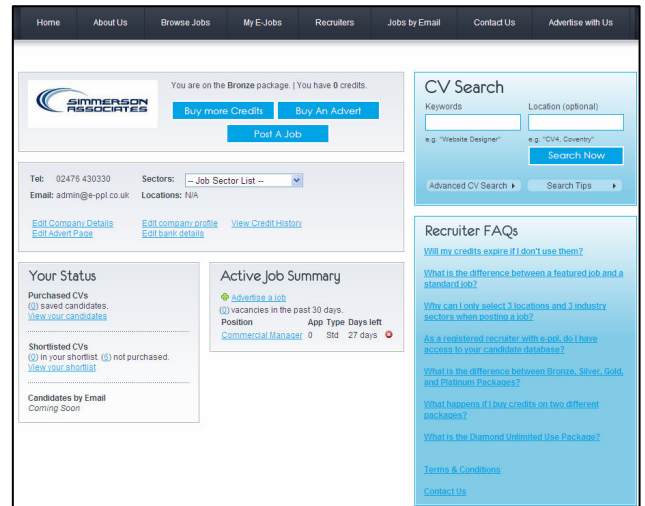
Home | About Us | Browse Jobs | My E-Jobs | Recruiters | Jobs by Email | Contact Us | Advertise with Us

SIMMERSON ASSOCIATES

You are on the Bronze package. | You have 0 credits.

Buy more Credits | Buy An Advert

Post A Job

Tel: 02476 430330
Email: admin@e-ppl.co.uk
Sectors: -- Job Sector List --
Locations: N/A

Edit Company Details
Edit Advert Page
Edit company profile
Edit bank details
View Credit History

Your Status

Purchased CVs
(0) saved candidates.
View your candidates

Shortlisted CVs
(0) in your shortlist. (0) not purchased.
View your shortlist

Candidates by Email
Coming Soon

Active Job Summary

Advertise a job
(0) vacancies in the past 30 days.

| Position | App | Type | Days left |
|---|---|---|---|
| Commercial Manager | 0 | Std | 27 days |

CV Search

Keywords
e.g. "Website Designer"

Location (optional)
e.g. "CV4, Coventry"

Search Now

Advanced CV Search ▸
Search Tips ▸

Recruiter FAQs

Will my credits expire if I don't use them?

What is the difference between a featured job and a standard job?

Why can I only select 3 locations and 3 industry sectors when posting a job?

As a registered recruiter with e-ppl, do I have access to your candidate database?

What is the difference between Bronze, Silver, Gold, and Platinum Packages?

What happens if I buy credits on two different packages?

What is the Diamond Unlimited Use Package?

Terms & Conditions

Contact Us